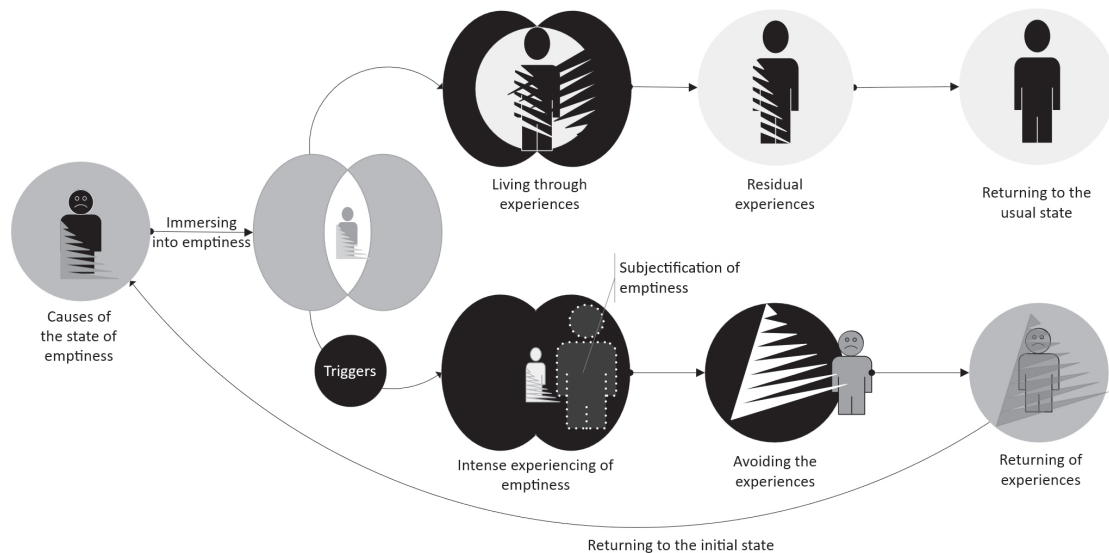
Causes of the state of emptiness

Immersing into emptiness

Living through experiences

Residual experiences

Returning to the usual state

Triggers

Subjectification of emptiness

Intense experiencing of emptiness

Avoiding the experiences

Returning of experiences

Returning to the initial state